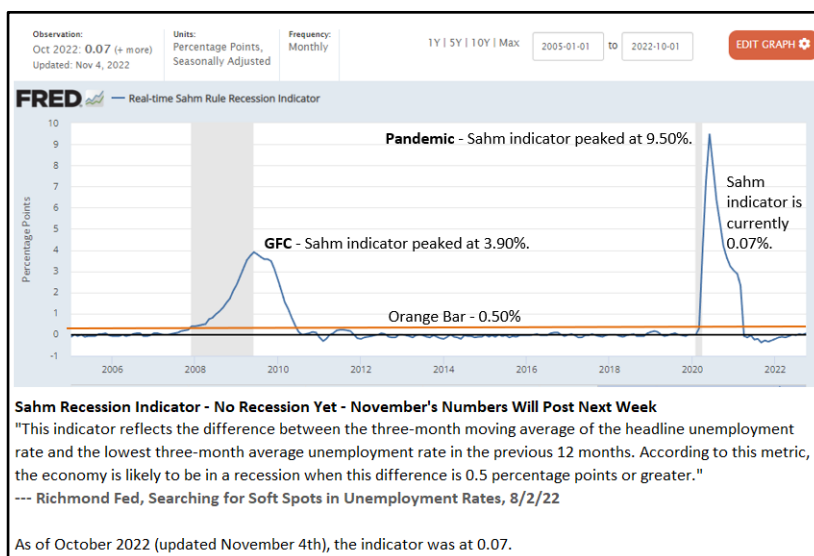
Observation:
Oct 2022: 0.07 (+ more)
Updated: Nov 4, 2022

Units:
Percentage Points,
Seasonally Adjusted

Frequency:
Monthly

1Y | 5Y | 10Y | Max

2005-01-01 to 2022-10-01

EDIT GRAPH

FRED — Real-time Sahm Rule Recession Indicator

Percentage Points

10
9
8
7
6
5
4
3
2
1
0
-1

2006 2008 2010 2012 2014 2016 2018 2020 2022

**Pandemic** - Sahm indicator peaked at 9.50%.

**GFC** - Sahm indicator peaked at 3.90%.

Sahm indicator is currently 0.07%.

Orange Bar - 0.50%

**Sahm Recession Indicator - No Recession Yet - November's Numbers Will Post Next Week**
"This indicator reflects the difference between the three-month moving average of the headline unemployment rate and the lowest three-month average unemployment rate in the previous 12 months. According to this metric, the economy is likely to be in a recession when this difference is 0.5 percentage points or greater."
**--- Richmond Fed, Searching for Soft Spots in Unemployment Rates, 8/2/22**

As of October 2022 (updated November 4th), the indicator was at 0.07.